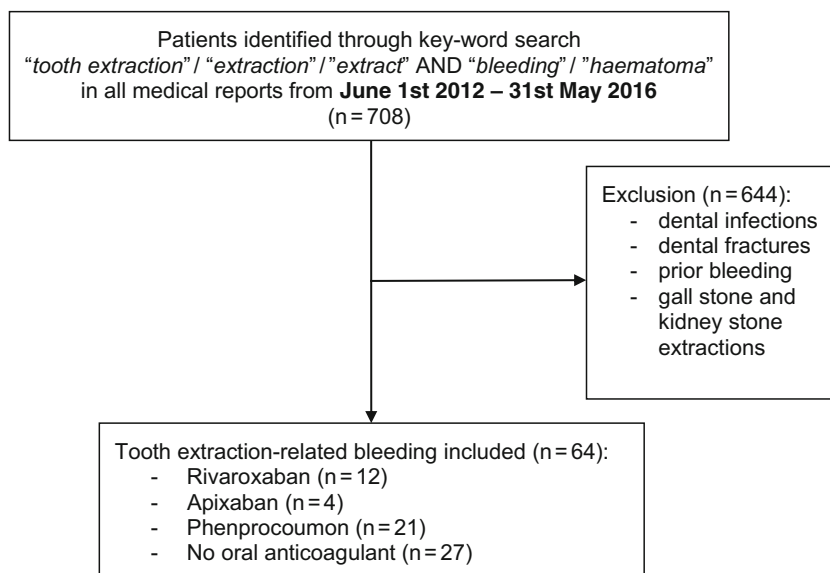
Patients identified through key-word search "*tooth extraction*" / "*extraction*" / "*extract*" AND "*bleeding*" / "*haematoma*" in all medical reports from **June 1st 2012 – 31st May 2016** (n = 708)

Exclusion (n = 644):
- dental infections
- dental fractures
- prior bleeding
- gall stone and kidney stone extractions

Tooth extraction-related bleeding included (n = 64):
- Rivaroxaban (n = 12)
- Apixaban (n = 4)
- Phenprocoumon (n = 21)
- No oral anticoagulant (n = 27)